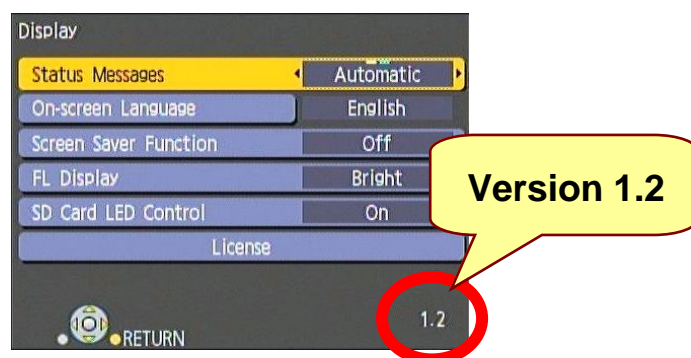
Display

| | |
|---|---|
| Status Messages | Automatic |
| On-screen Language | English |
| Screen Saver Function | Off |
| FL Display | Bright |
| SD Card LED Control | On |

License

Version 1.2

RETURN

1.2